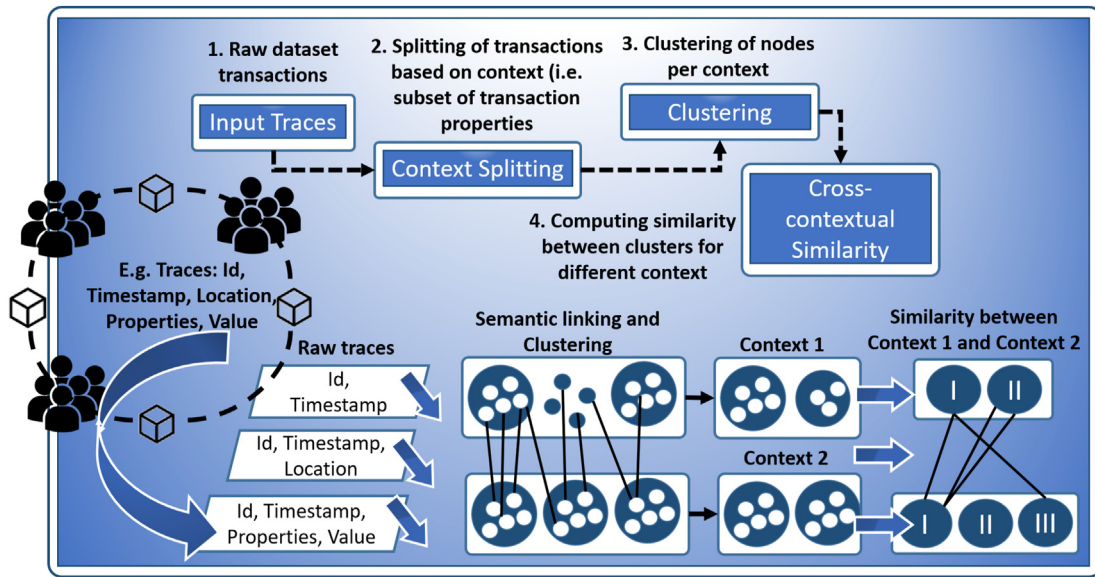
1. Raw dataset transactions

Input Traces

2. Splitting of transactions based on context (i.e. subset of transaction properties

Context Splitting

3. Clustering of nodes per context

Clustering

Cross-contextual Similarity

4. Computing similarity between clusters for different context

E.g. Traces: Id, Timestamp, Location, Properties, Value

Raw traces

Id, Timestamp

Id, Timestamp, Location

Id, Timestamp, Properties, Value

Semantic linking and Clustering

Context 1

Context 2

Similarity between Context 1 and Context 2

I

II

I

II

III